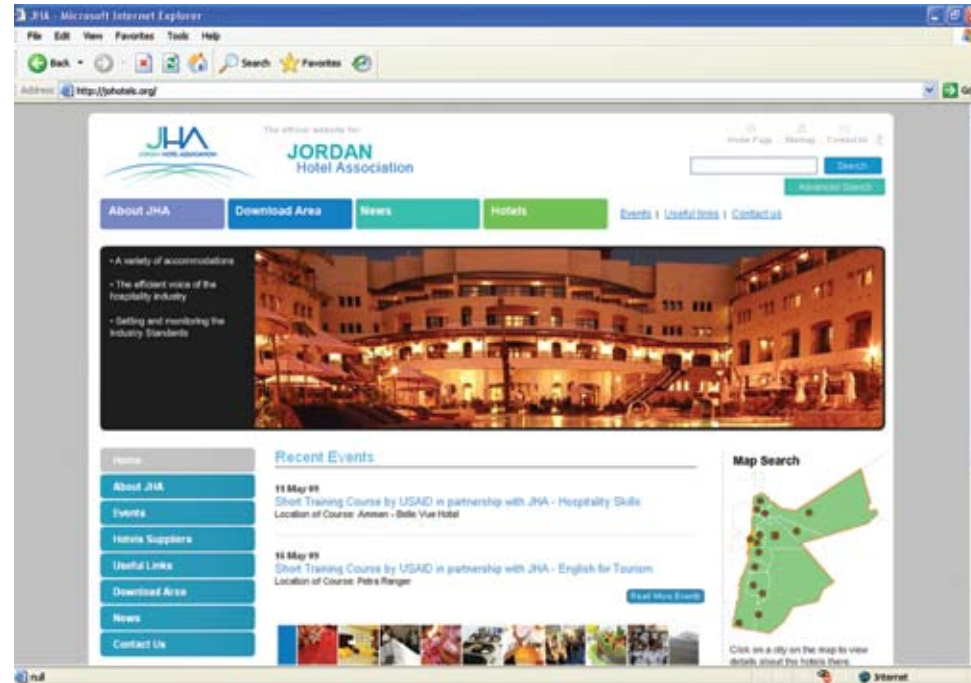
JHA - Microsoft Internet Explorer

File Edit View Favorites Tools Help

Back Search Favorites

Address http://johotels.org/

JHA
JORDAN HOTEL ASSOCIATION

The official website for

JORDAN
Hotel Association

Home Page | Sitemap | Contact Us

Search

Advanced Search

About JHA | Download Area | News | Hotels

Events | Useful links | Contact us

• A variety of accommodations

• The efficient voice of the hospitality industry

• Setting and monitoring the Industry Standards

Home
About JHA
Events
Hotels Suppliers
Useful Links
Download Area
News
Contact Us

Recent Events

11 May 09
Short Training Course by USAID in partnership with JHA - Hospitality Skills
Location of Course: Amman - Belle Vue Hotel

16 May 09
Short Training Course by USAID in partnership with JHA - English for Tourism
Location of Course: Petra Ranger

Read More Events

Map Search

Click on a city on the map to view details about the hotels there.

null

Internet